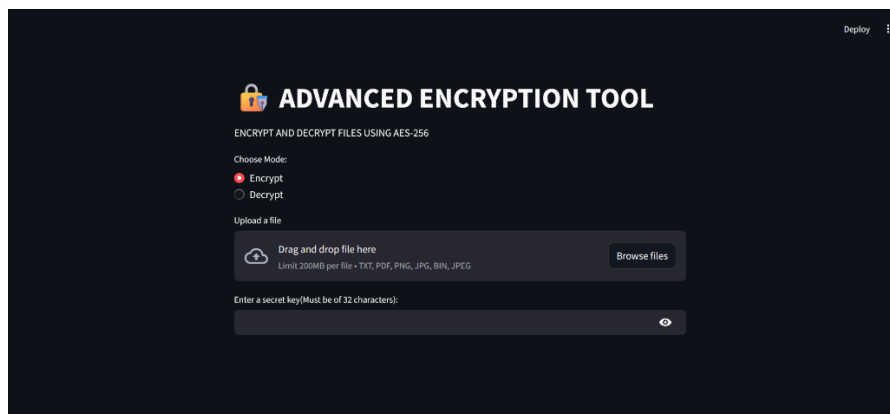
Deploy

🔐 ADVANCED ENCRYPTION TOOL

ENCRYPT AND DECRYPT FILES USING AES-256

Choose Mode:

Encrypt

Decrypt

Upload a file

Drag and drop file here

Limit 200MB per file • TXT, PDF, PNG, JPG, BIN, JPEG

Browse files

Enter a secret key(Must be of 32 characters):